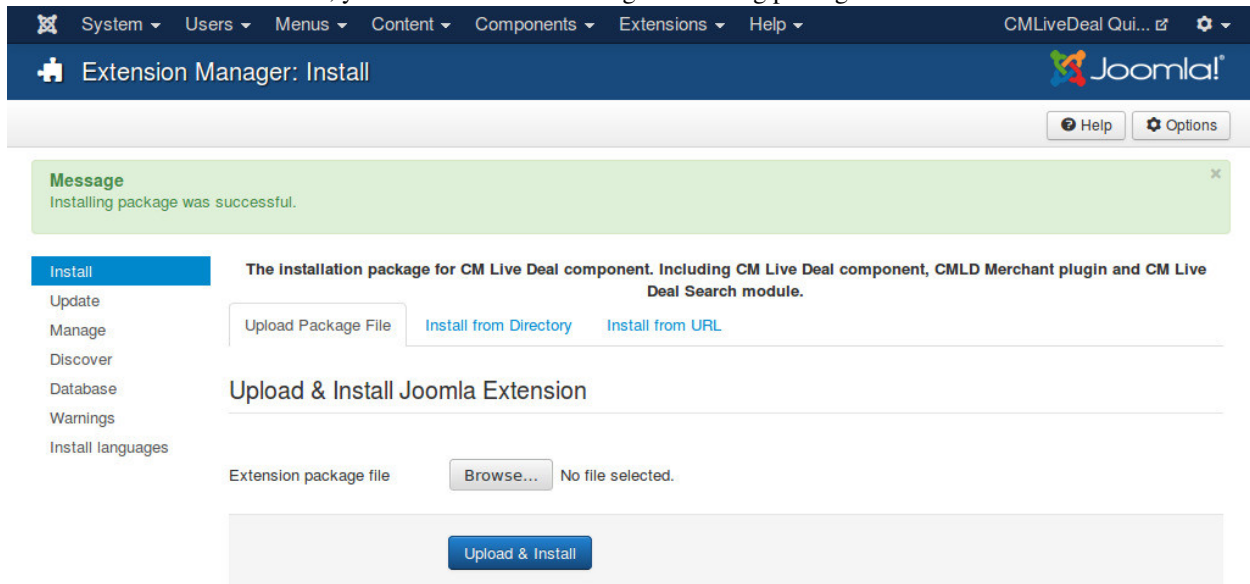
System ▾ Users ▾ Menus ▾ Content ▾ Components ▾ Extensions ▾ Help ▾ CMLiveDeal Qui...

Extension Manager: Install

Joomla!

Help Options

Message
Installing package was successful.

×

Install
Update
Manage
Discover
Database
Warnings
Install languages

The installation package for CM Live Deal component. Including CM Live Deal component, CMLD Merchant plugin and CM Live Deal Search module.

Upload Package File | Install from Directory | Install from URL

Upload & Install Joomla Extension

Extension package file Browse... No file selected.

Upload & Install